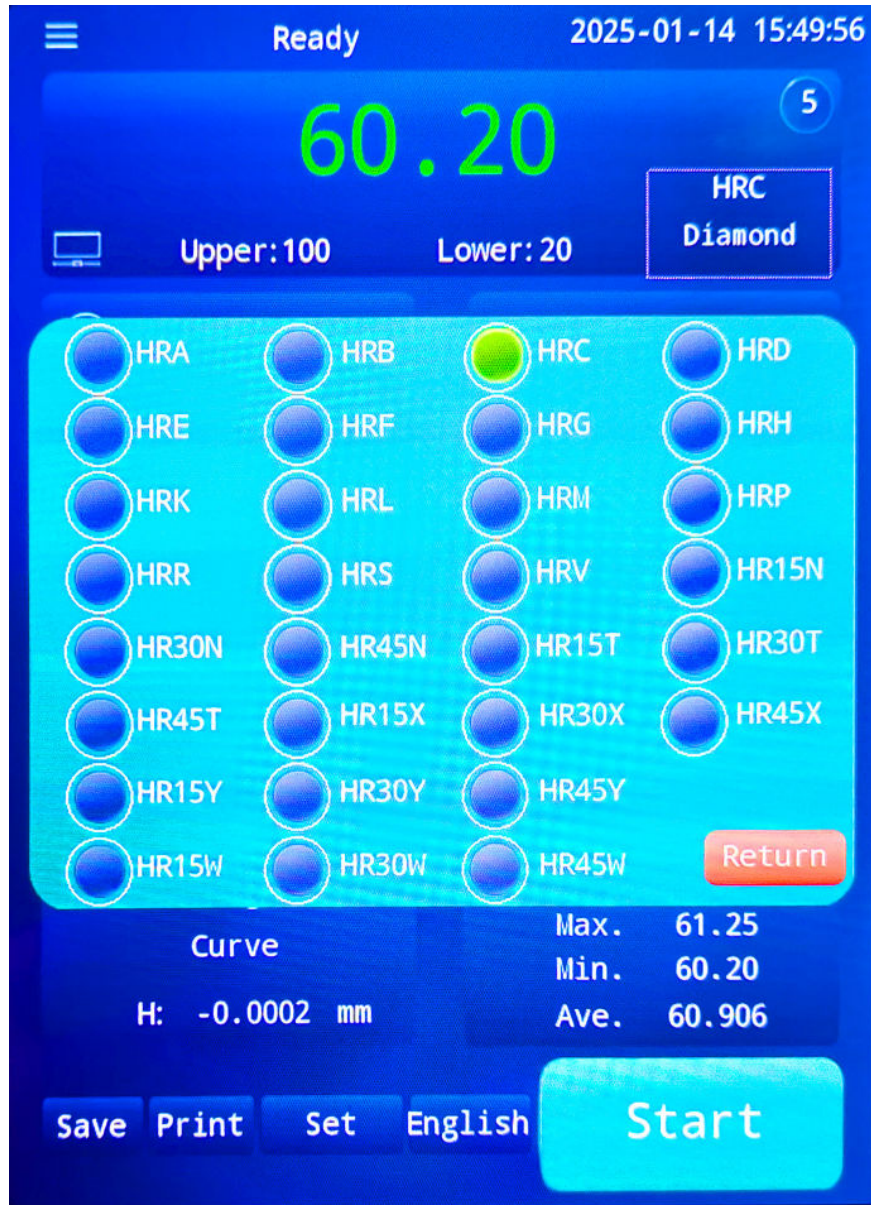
Ready 2025-01-14 15:49:56

5

60.20

HRC
Diamond

Upper:100 Lower:20

HRA HRB HRC HRD
HRE HRF HRG HRH
HRK HRL HRM HRP
HRR HRS HRV HR15N
HR30N HR45N HR15T HR30T
HR45T HR15X HR30X HR45X
HR15Y HR30Y HR45Y
HR15W HR30W HR45W

Return

Curve

H: -0.0002 mm

Max. 61.25
Min. 60.20
Ave. 60.906

Save Print Set English

Start